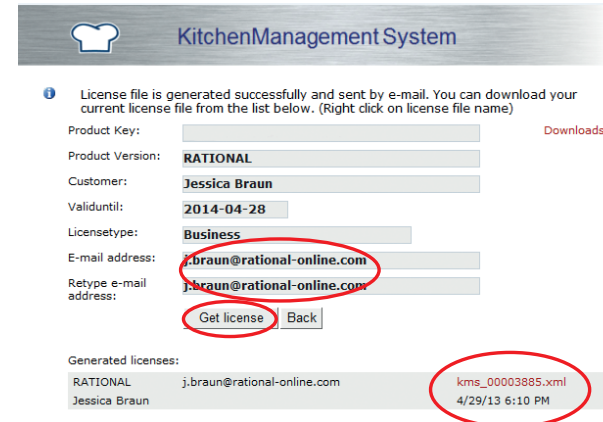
KitchenManagement System

License file is generated successfully and sent by e-mail. You can download your current license file from the list below. (Right click on license file name)

Product Key:

Downloads

Product Version: RATIONAL

Customer: Jessica Braun

Validuntil: 2014-04-28

Licensetype: Business

E-mail address: j.braun@rational-online.com

Retype e-mail address: j.braun@rational-online.com

Get license Back

Generated licenses:

RATIONAL j.braun@rational-online.com kms_00003885.xml
Jessica Braun 4/29/13 6:10 PM